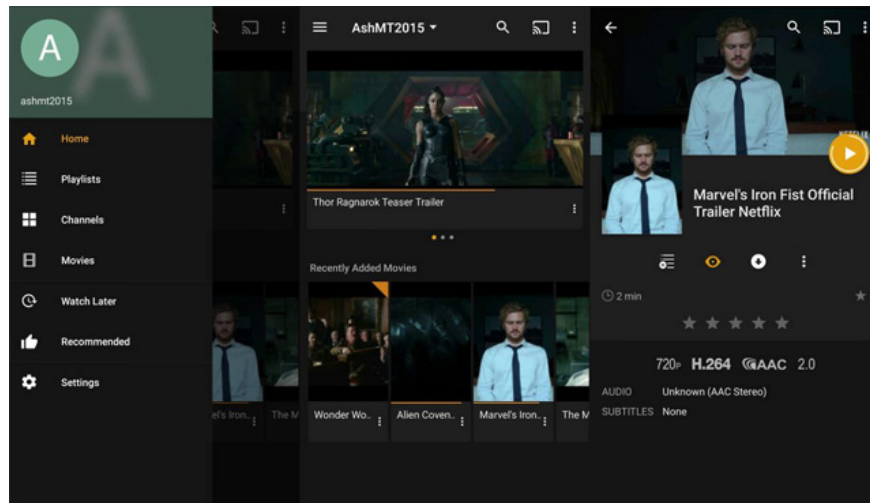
A

ashmt2015

Home

Playlists

Channels

Movies

Watch Later

Recommended

Settings

el's Iron...

The M

AshMT2015

Thor Ragnarok Teaser Trailer

Recently Added Movies

Wonder Wo...

Alien Coven...

Marvel's Iron...

The M

Marvel's Iron Fist Official Trailer Netflix

2 min

720p H.264 AAC 2.0

AUDIO Unknown (AAC Stereo)

SUBTITLES None